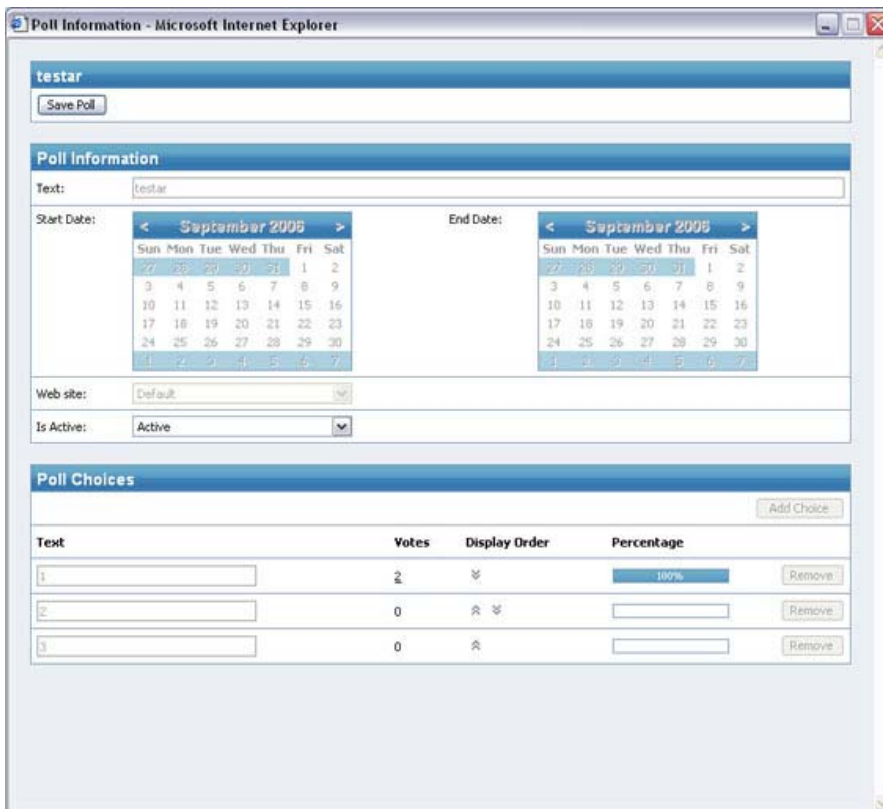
Poll Information - Microsoft Internet Explorer

testar

Save Poll

Poll Information

Text: testar

Start Date:

| < | | | September 2006 | | | > |
|---|---|---|---|---|---|---|
| Sun | Mon | Tue | Wed | Thu | Fri | Sat |
| 27 | 28 | 29 | 30 | 31 | 1 | 2 |
| 3 | 4 | 5 | 6 | 7 | 8 | 9 |
| 10 | 11 | 12 | 13 | 14 | 15 | 16 |
| 17 | 18 | 19 | 20 | 21 | 22 | 23 |
| 24 | 25 | 26 | 27 | 28 | 29 | 30 |
| 1 | 2 | 3 | 4 | 5 | 6 | 7 |

End Date:

| < | | | September 2006 | | | > |
|---|---|---|---|---|---|---|
| Sun | Mon | Tue | Wed | Thu | Fri | Sat |
| 27 | 28 | 29 | 30 | 31 | 1 | 2 |
| 3 | 4 | 5 | 6 | 7 | 8 | 9 |
| 10 | 11 | 12 | 13 | 14 | 15 | 16 |
| 17 | 18 | 19 | 20 | 21 | 22 | 23 |
| 24 | 25 | 26 | 27 | 28 | 29 | 30 |
| 1 | 2 | 3 | 4 | 5 | 6 | 7 |

Web site: Default

Is Active: Active

Poll Choices

Add Choice

| Text | Votes | Display Order | Percentage | |
|---|---|---|---|---|
| 1 | 2 | | 100% | Remove |
| 2 | 0 | | | Remove |
| 3 | 0 | | | Remove |